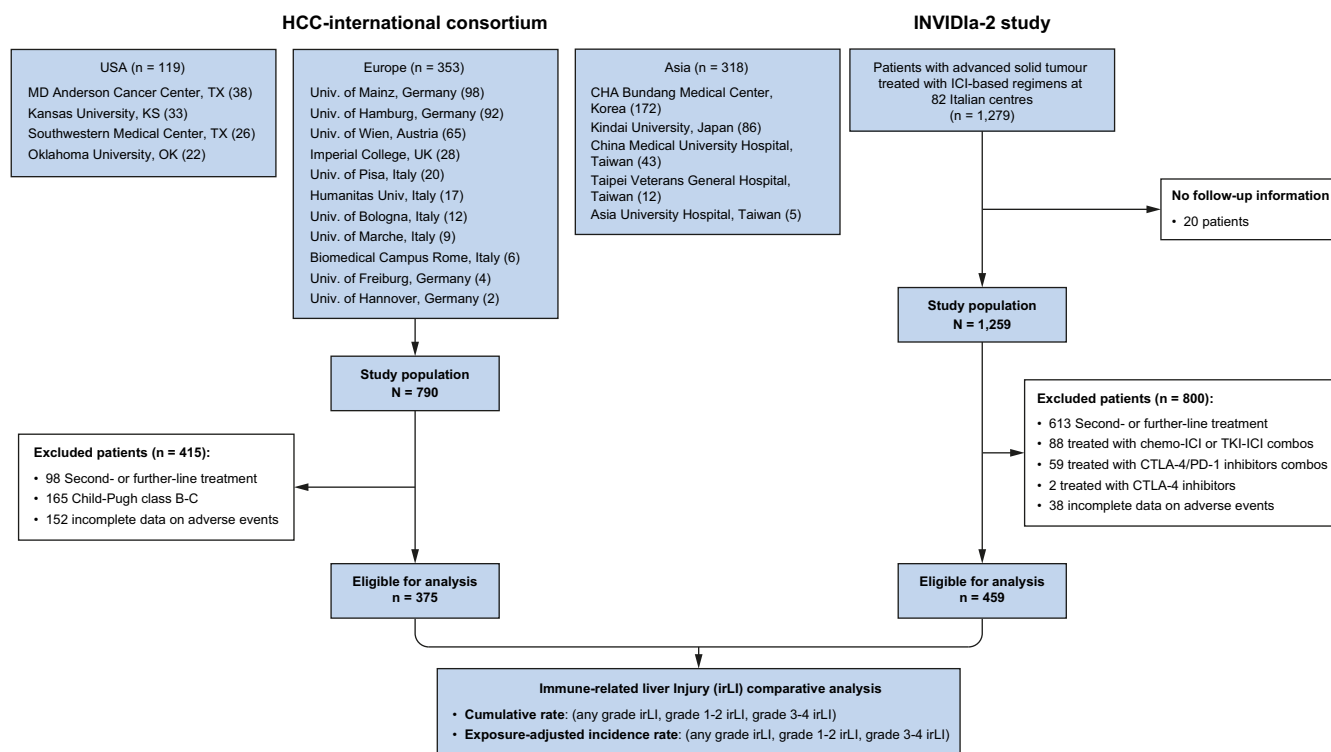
HCC-international consortium

INVIDIa-2 study

USA (n = 119)
MD Anderson Cancer Center, TX (38)
Kansas University, KS (33)
Southwestern Medical Center, TX (26)
Oklahoma University, OK (22)

Europe (n = 353)
Univ. of Mainz, Germany (98)
Univ. of Hamburg, Germany (92)
Univ. of Wien, Austria (65)
Imperial College, UK (28)
Univ. of Pisa, Italy (20)
Humanitas Univ, Italy (17)
Univ. of Bologna, Italy (12)
Univ. of Marche, Italy (9)
Biomedical Campus Rome, Italy (6)
Univ. of Freiburg, Germany (4)
Univ. of Hannover, Germany (2)

Asia (n = 318)
CHA Bundang Medical Center, Korea (172)
Kindai University, Japan (86)
China Medical University Hospital, Taiwan (43)
Taipei Veterans General Hospital, Taiwan (12)
Asia University Hospital, Taiwan (5)

Patients with advanced solid tumour treated with ICI-based regimens at 82 Italian centres (n = 1,279)

No follow-up information
• 20 patients

Study population
N = 1,259

Study population
N = 790

Excluded patients (n = 800):
• 613 Second- or further-line treatment
• 88 treated with chemo-ICI or TKI-ICI combos
• 59 treated with CTLA-4/PD-1 inhibitors combos
• 2 treated with CTLA-4 inhibitors
• 38 incomplete data on adverse events

Excluded patients (n = 415):
• 98 Second- or further-line treatment
• 165 Child-Pugh class B-C
• 152 incomplete data on adverse events

Eligible for analysis
n = 375

Eligible for analysis
n = 459

Immune-related liver Injury (irLI) comparative analysis
• Cumulative rate: (any grade irLI, grade 1-2 irLI, grade 3-4 irLI)
• Exposure-adjusted incidence rate: (any grade irLI, grade 1-2 irLI, grade 3-4 irLI)